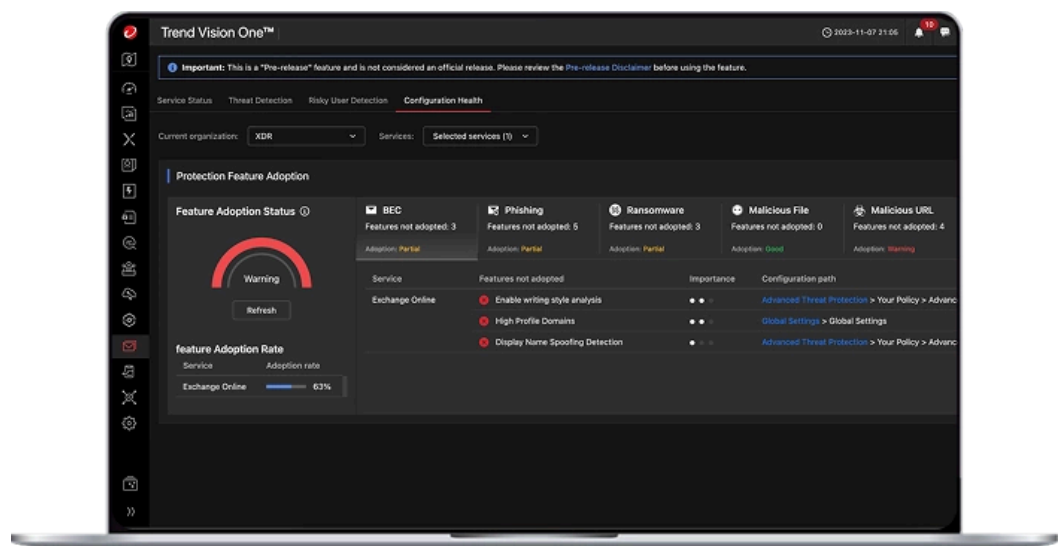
Trend Vision One™

2023-11-07 21:06

10

Important: This is a "Pre-release" feature and is not considered an official release. Please review the Pre-release Disclaimer before using the feature.

Service Status Threat Detection Risky User Detection Configuration Health

Current organization: XDR Services: Selected services (1)

Protection Feature Adoption

Feature Adoption Status

Warning

Refresh

feature Adoption Rate

| Service | Adoption rate |
|---|---|
| Exchange Online | 63% |

BEC
Features not adopted: 3
Adoption: Partial

Phishing
Features not adopted: 5
Adoption: Partial

Ransomware
Features not adopted: 3
Adoption: Partial

Malicious File
Features not adopted: 0
Adoption: Good

Malicious URL
Features not adopted: 4
Adoption: Warning

| Service | Features not adopted | Importance | Configuration path |
|---|---|---|---|
| Exchange Online | Enable writing style analysis | | Advanced Threat Protection > Your Policy > Advanc |
| | High Profile Domains | | Global Settings > Global Settings |
| | Display Name Spoofing Detection | | Advanced Threat Protection > Your Policy > Advanc |